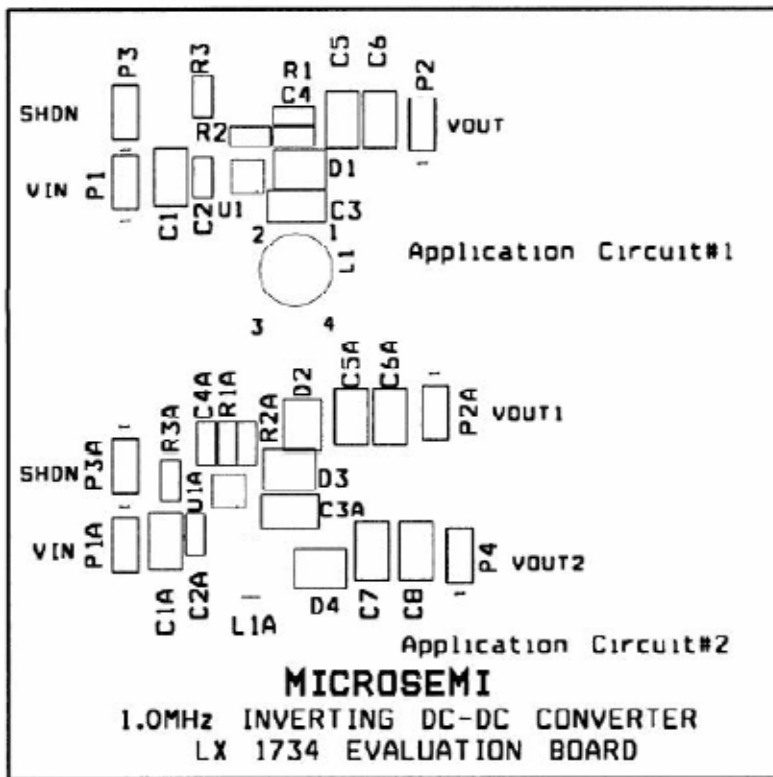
P3
R3
R1
C5
C6
P2
SHDN
C4
R2
VOUT
VIN
P1
C1
C2
U1
D1
C3
2
1
L1
Application Circuit#1
3
4
C4A
R1A
D2
C5A
C6A
R3A
R2A
P2A
VOUT1
SHDN
P3A
D3
U1A
C3A
VIN
P1A
P4
VOUT2
C1A
C2A
L1A
D4
C7
C8
Application Circuit#2
MICROSEMI
1.0MHz INVERTING DC-DC CONVERTER
LX 1734 EVALUATION BOARD